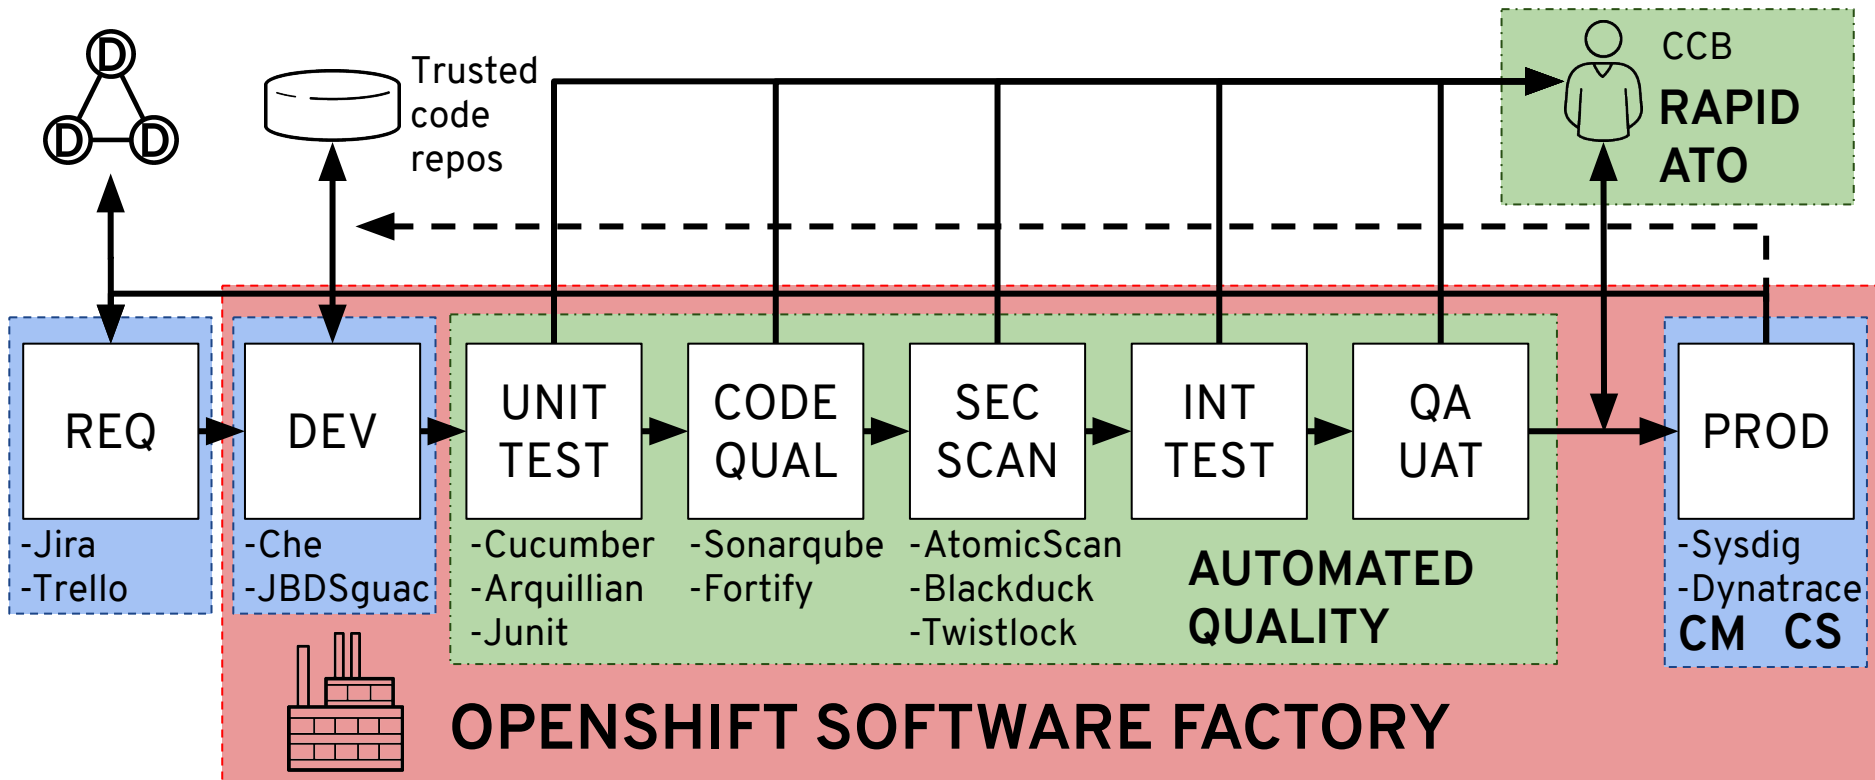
D
D D

Trusted code repos

CCB
RAPID ATO

REQ
-Jira
-Trello

DEV
-Che
-JBDSguac

UNIT TEST
-Cucumber
-Arquillian
-Junit

CODE QUAL
-Sonarqube
-Fortify

SEC SCAN
-AtomicScan
-Blackduck
-Twistlock

INT TEST

QA UAT

AUTOMATED QUALITY

PROD
-Sysdig
-Dynatrace
CM CS

OPENSHIFT SOFTWARE FACTORY